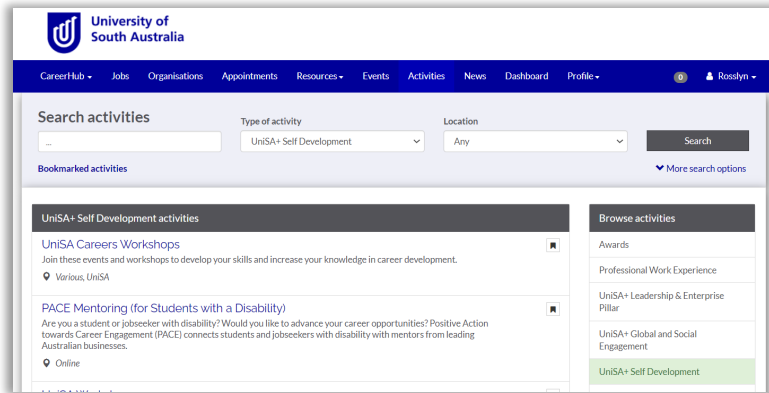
University of South Australia

CareerHub ▾ Jobs Organisations Appointments Resources ▾ Events Activities News Dashboard Profile ▾ 0 Rosslyn ▾

Search activities

...

Type of activity

UniSA+ Self Development

Location

Any

Search

Bookmarked activities

More search options

UniSA+ Self Development activities

UniSA Careers Workshops

Join these events and workshops to develop your skills and increase your knowledge in career development.

Various, UniSA

PACE Mentoring (for Students with a Disability)

Are you a student or jobseeker with disability? Would you like to advance your career opportunities? Positive Action towards Career Engagement (PACE) connects students and jobseekers with disability with mentors from leading Australian businesses.

Online

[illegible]

Browse activities

Awards

Professional Work Experience

UniSA+ Leadership & Enterprise Pillar

UniSA+ Global and Social Engagement

UniSA+ Self Development